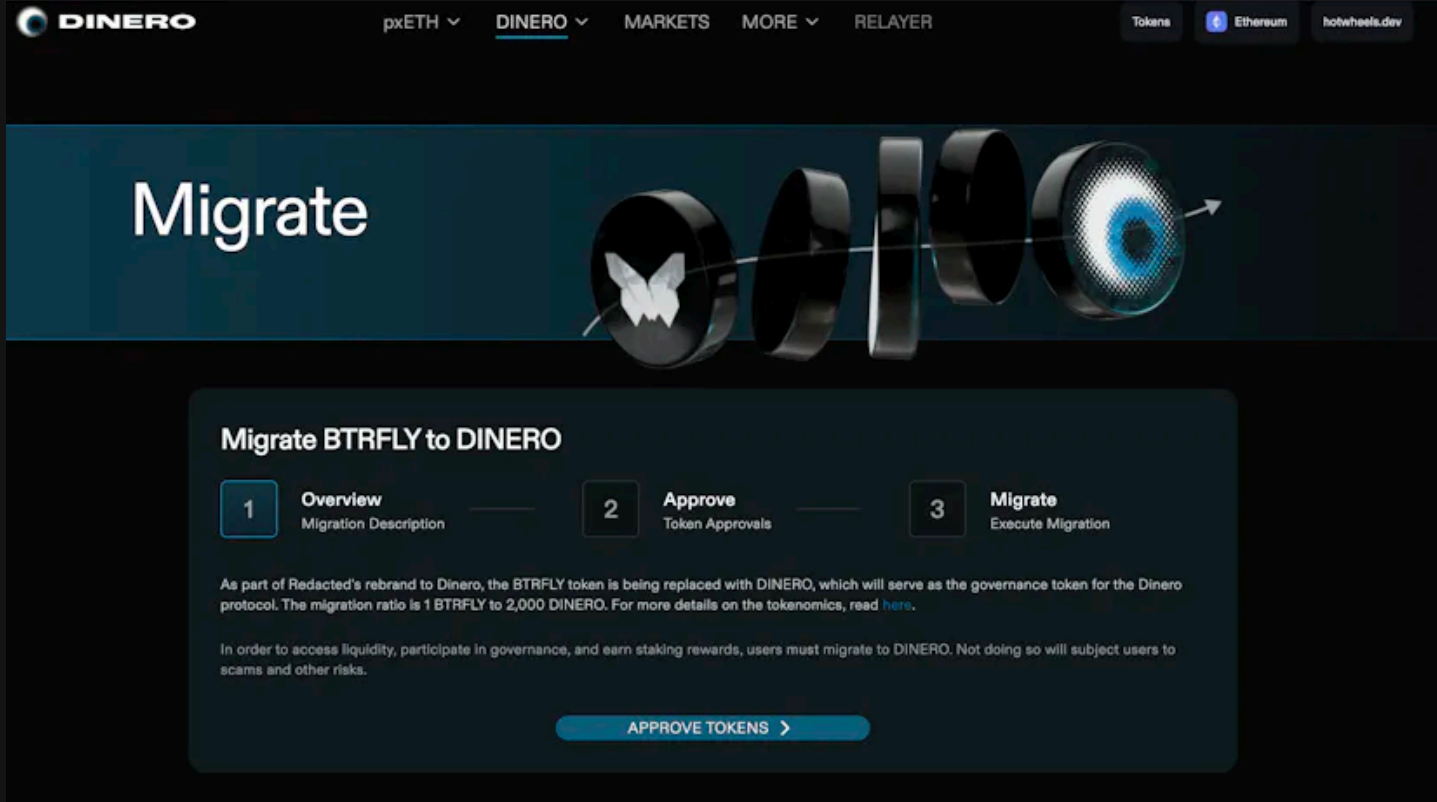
DINERO pxETH DINERO MARKETS MORE RELAYER Tokens Ethereum hotwheels.dev

Migrate

Migrate BTRFLY to DINERO

1 Overview
Migration Description

2 Approve
Token Approvals

3 Migrate
Execute Migration

As part of Redacted's rebrand to Dinero, the BTRFLY token is being replaced with DINERO, which will serve as the governance token for the Dinero protocol. The migration ratio is 1 BTRFLY to 2,000 DINERO. For more details on the tokenomics, read here.

In order to access liquidity, participate in governance, and earn staking rewards, users must migrate to DINERO. Not doing so will subject users to scams and other risks.

APPROVE TOKENS